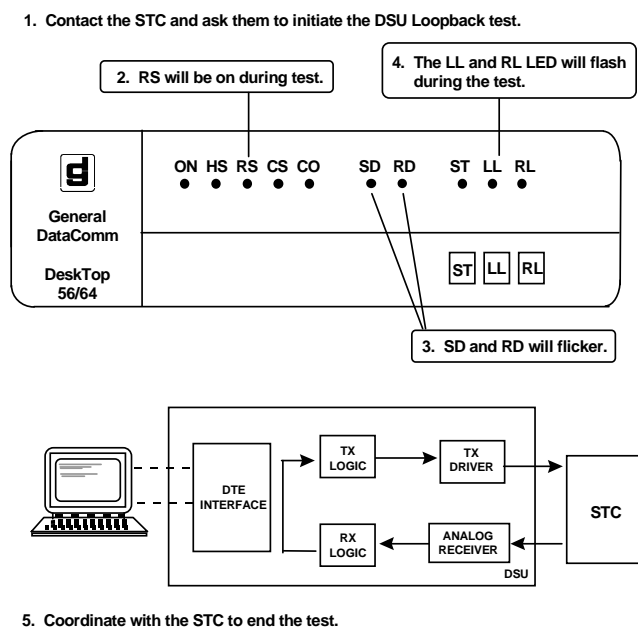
1. Contact the STC and ask them to initiate the DSU Loopback test.

2. RS will be on during test.

4. The LL and RL LED will flash during the test.

g

General DataComm

DeskTop 56/64

ON HS RS CS CO SD RD ST LL RL

ST LL RL

3. SD and RD will flicker.

DTE INTERFACE

TX LOGIC

TX DRIVER

RX LOGIC

ANALOG RECEIVER

STC

DSU

5. Coordinate with the STC to end the test.